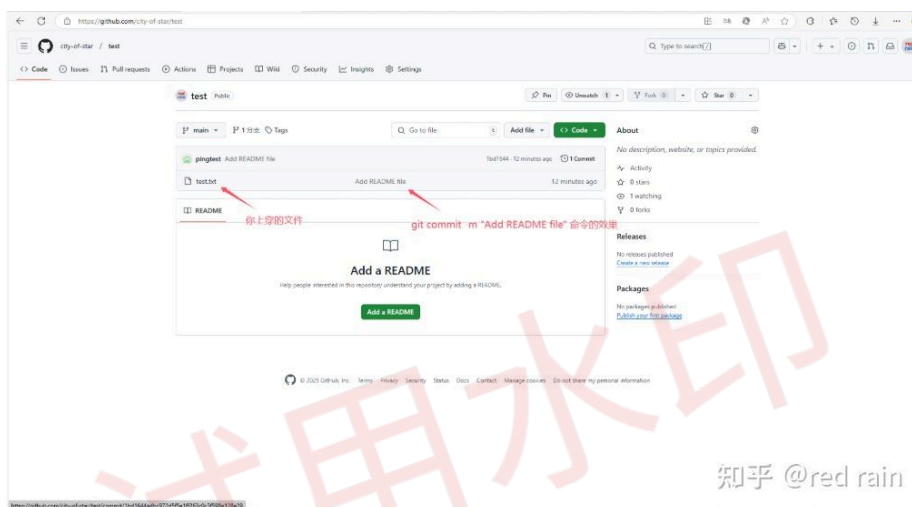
https://github.com/city-of-star/test

city-of-star / test

Type to search

Code Issues Pull requests Actions Projects Wiki Security Insights Settings

test Public

Pin Unwatch 1 Fork 0 Star 0

main 1 分支 0 Tags

Go to file

Add file

Code

pingtest Add README file

7bd1644 · 12 minutes ago

1 Commit

test.txt

Add README file

12 minutes ago

README

你上穿的文件

git commit -m "Add README file" 命令的效果

Add a README

Help people interested in this repository understand your project by adding a README.

Add a README

About

No description, website, or topics provided.

Activity

0 stars

1 watching

0 forks

Releases

No releases published

Create a new release

Packages

No packages published

Publish your first package

© 2025 GitHub, Inc. Terms Privacy Security Status Docs Contact Manage cookies Do not share my personal information

知乎 @red rain

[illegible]用水印

https://github.com/city-of-star/test/commit/7bd1644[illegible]